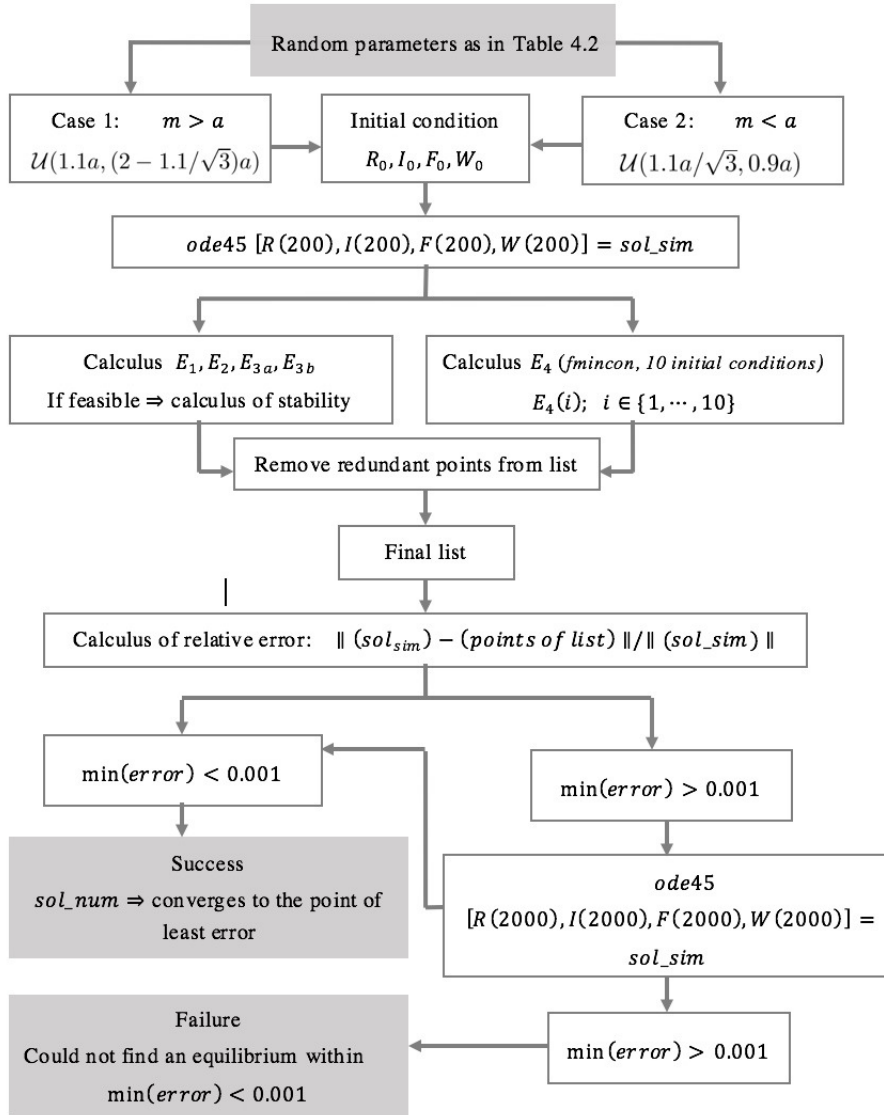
Random parameters as in Table 4.2

Case 1: $m > a$
$\mathcal{U}(1.1a, (2 - 1.1/\sqrt{3})a)$

Initial condition
$R_0, I_0, F_0, W_0$

Case 2: $m < a$
$\mathcal{U}(1.1a/\sqrt{3}, 0.9a)$

$ode45$ $[R(200), I(200), F(200), W(200)] = sol\_sim$

Calculus $E_1, E_2, E_{3a}, E_{3b}$
If feasible $\Rightarrow$ calculus of stability

Calculus $E_4$ (fmincon, 10 initial conditions)
$E_4(i);\ i \in \{1, \cdots, 10\}$

Remove redundant points from list

Final list

Calculus of relative error: $\| (sol_{sim}) - (points\ of\ list) \| / \| (sol\_sim) \|$

$\min(error) < 0.001$

$\min(error) > 0.001$

Success
$sol\_num \Rightarrow$ converges to the point of least error

$ode45$
$[R(2000), I(2000), F(2000), W(2000)] =$
$sol\_sim$

Failure
Could not find an equilibrium within
$\min(error) < 0.001$

$\min(error) > 0.001$